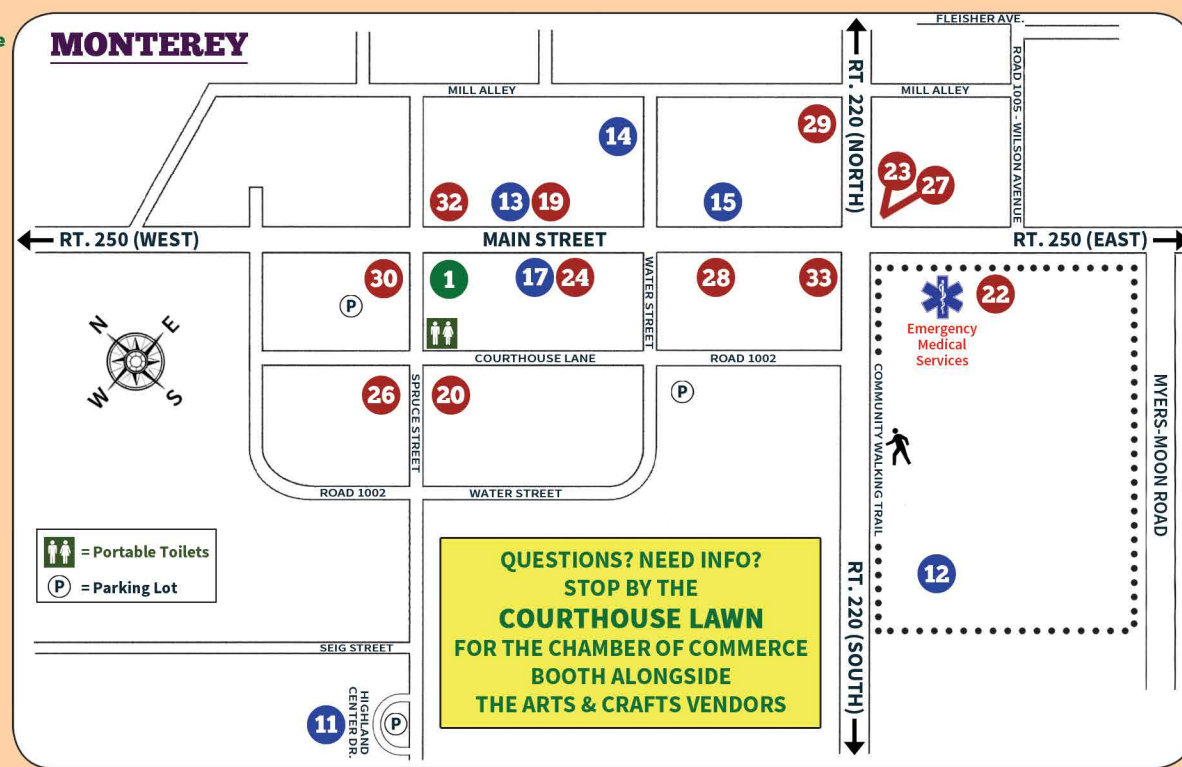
MONTEREY

FLEISHER AVE.

MILL ALLEY

MILL ALLEY

RT. 220 (NORTH)

ROAD 1005 - WILSON AVENUE

14

29

32

13

19

15

23

27

RT. 250 (WEST)

MAIN STREET

RT. 250 (EAST)

30

1

17

24

WATER STREET

28

33

22

P

N

E

W

S

Emergency Medical Services

COURTHOUSE LANE

ROAD 1002

26

SPRUCE STREET

20

P

COMMUNITY WALKING TRAIL

MYERS-MOON ROAD

ROAD 1002

WATER STREET

= Portable Toilets

P = Parking Lot

QUESTIONS? NEED INFO?
STOP BY THE
COURTHOUSE LAWN
FOR THE CHAMBER OF COMMERCE
BOOTH ALONGSIDE
THE ARTS & CRAFTS VENDORS

RT. 220 (SOUTH)

12

SEIG STREET

HIGHLAND CENTER DR.

11

P